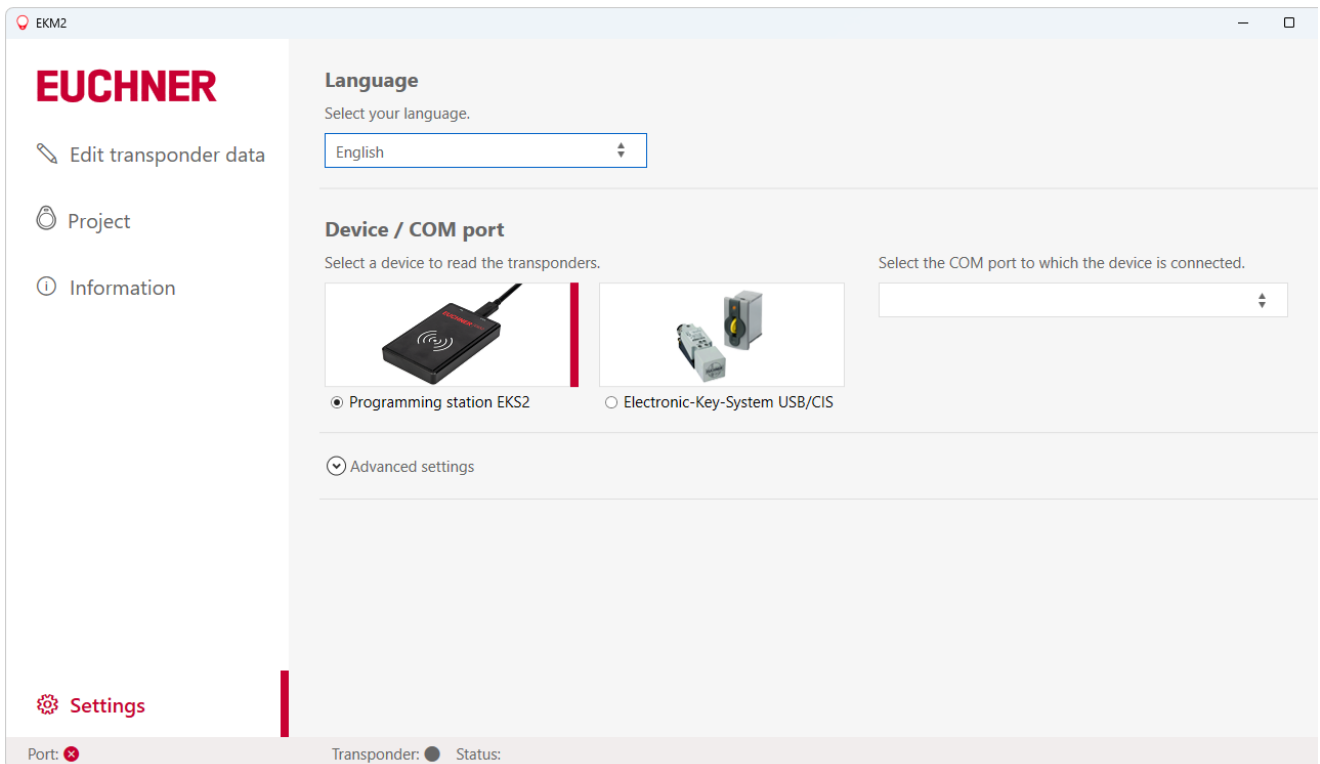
EKM2

EUCHNER

Edit transponder data

Project

Information

Settings

Language

Select your language.

English

Device / COM port

Select a device to read the transponders.

Select the COM port to which the device is connected.

EUCHNER

Programming station EKS2

Electronic-Key-System USB/CIS

Advanced settings

Port:

Transponder:

Status: